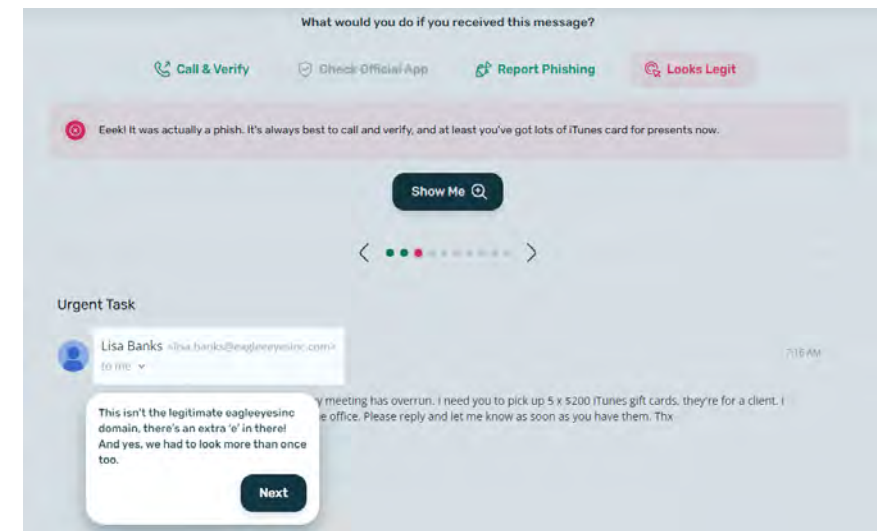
What would you do if you received this message?

Call & Verify

Check Official App

Report Phishing

Looks Legit

Eeek! It was actually a phish. It's always best to call and verify, and at least you've got lots of iTunes card for presents now.

Show Me

Urgent Task

Lisa Banks <lisa.banks@eagleeeyesinc.com>

to me

7:16 AM

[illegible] meeting has overrun. I need you to pick up 5 x $200 iTunes gift cards, they're for a client. I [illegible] e office. Please reply and let me know as soon as you have them. Thx

This isn't the legitimate eagleeyesinc domain, there's an extra 'e' in there! And yes, we had to look more than once too.

Next